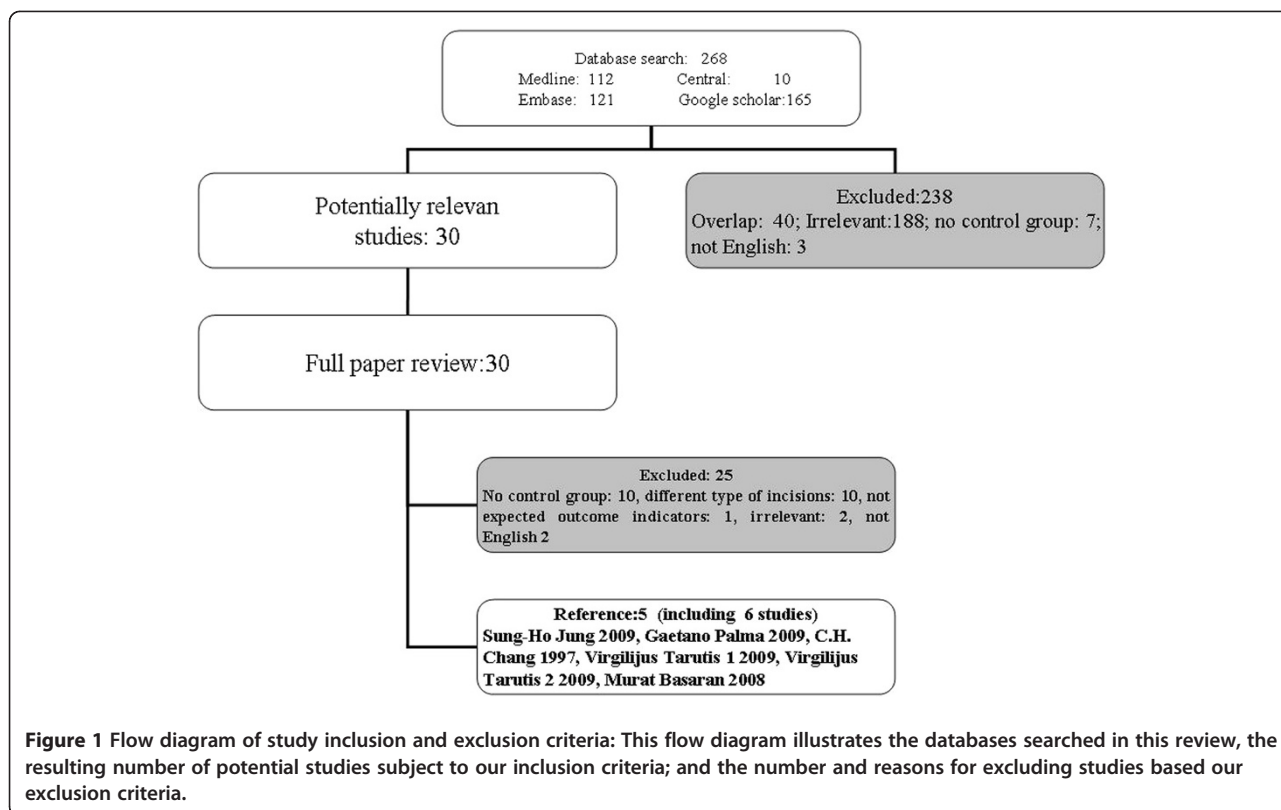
Database search: 268
Medline: 112 Central: 10
Embase: 121 Google scholar:165

Potentially relevan studies: 30

Excluded:238
Overlap: 40; Irrelevant:188; no control group: 7; not English: 3

Full paper review:30

Excluded: 25
No control group: 10, different type of incisions: 10, not expected outcome indicators: 1, irrelevant: 2, not English 2

Reference:5 (including 6 studies)
Sung-Ho Jung 2009, Gaetano Palma 2009, C.H. Chang 1997, Virgilijus Tarutis 1 2009, Virgilijus Tarutis 2 2009, Murat Basaran 2008

**Figure 1** **Flow diagram of study inclusion and exclusion criteria: This flow diagram illustrates the databases searched in this review, the resulting number of potential studies subject to our inclusion criteria; and the number and reasons for excluding studies based our exclusion criteria.**